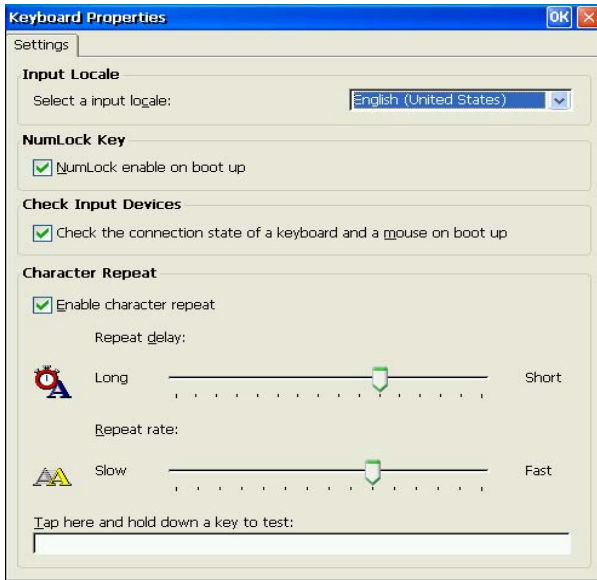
Keyboard Properties

OK

Settings

Input Locale

Select a input locale:

English (United States)

NumLock Key

NumLock enable on boot up

Check Input Devices

Check the connection state of a keyboard and a mouse on boot up

Character Repeat

Enable character repeat

Repeat delay:

Long

Short

Repeat rate:

Slow

Fast

Tap here and hold down a key to test: